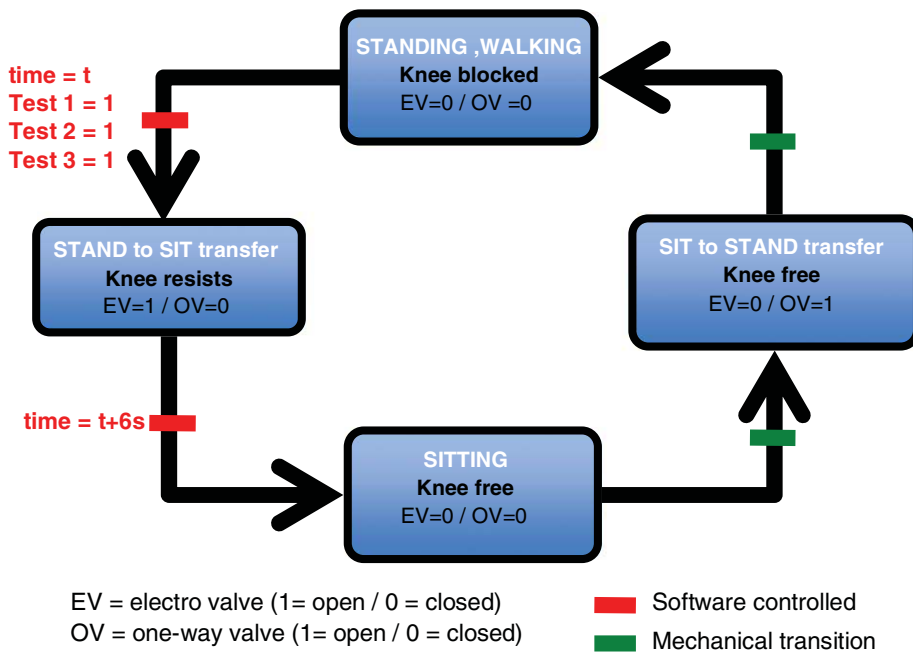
STANDING ,WALKING
Knee blocked
EV=0 / OV =0

time = t
Test 1 = 1
Test 2 = 1
Test 3 = 1

STAND to SIT transfer
Knee resists
EV=1 / OV=0

SIT to STAND transfer
Knee free
EV=0 / OV=1

time = t+6s

SITTING
Knee free
EV=0 / OV=0

EV = electro valve (1= open / 0 = closed)
OV = one-way valve (1= open / 0 = closed)

Software controlled
Mechanical transition